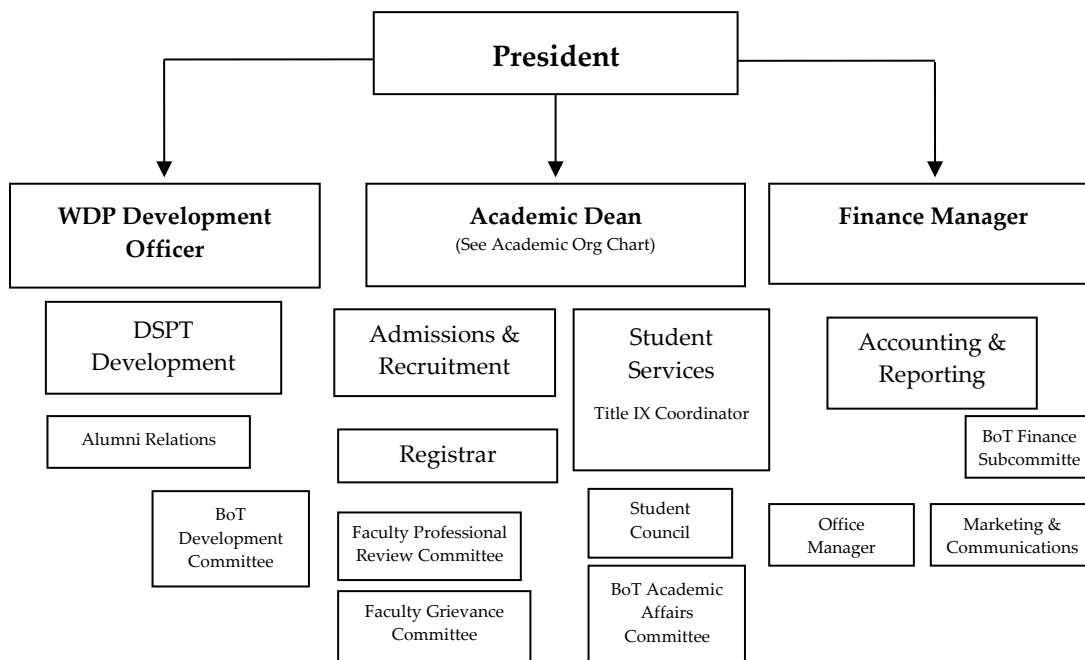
President

WDP Development Officer

Academic Dean
(See Academic Org Chart)

Finance Manager

DSPT Development

Alumni Relations

BoT Development Committee

Admissions & Recruitment

Registrar

Faculty Professional Review Committee

Faculty Grievance Committee

Student Services
Title IX Coordinator

Student Council

BoT Academic Affairs Committee

Accounting & Reporting

BoT Finance Subcommitte

Office Manager

Marketing & Communications